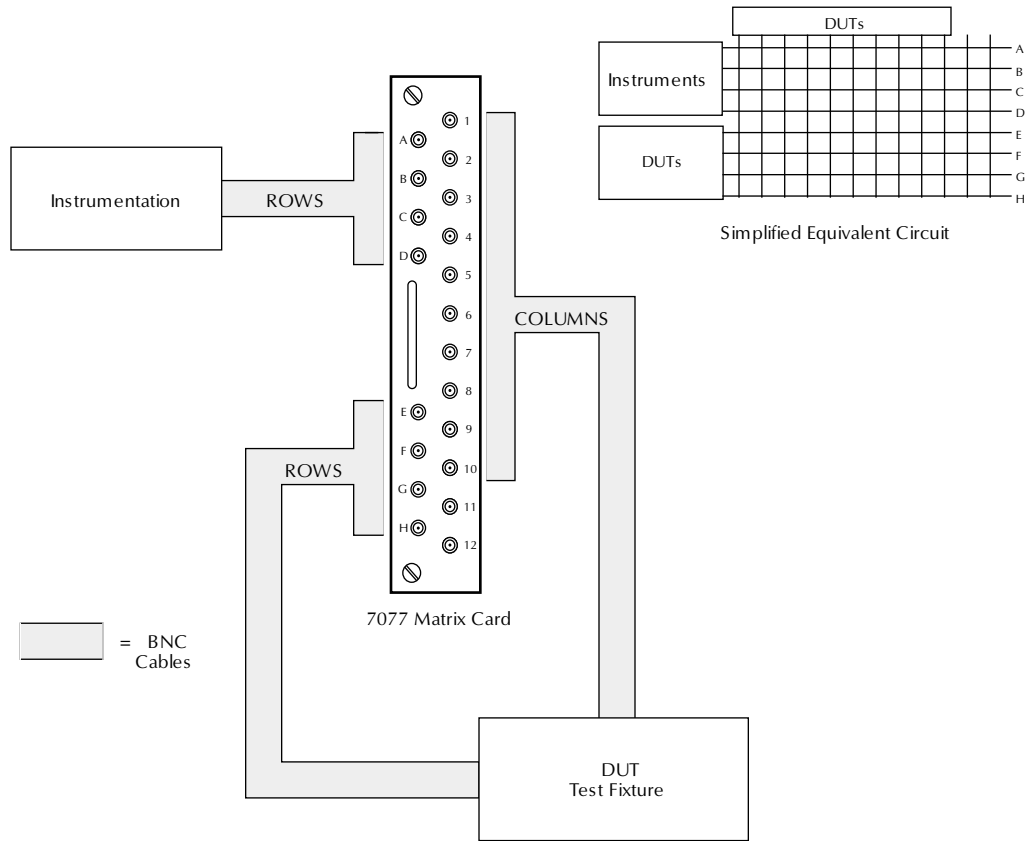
DUTs

Instruments

DUTs

A
B
C
D
E
F
G
H

Simplified Equivalent Circuit

Instrumentation

ROWS

A
B
C
D

1
2
3
4
5
6
7
8
9
10
11
12

COLUMNS

E
F
G
H

ROWS

7077 Matrix Card

= BNC Cables

DUT
Test Fixture